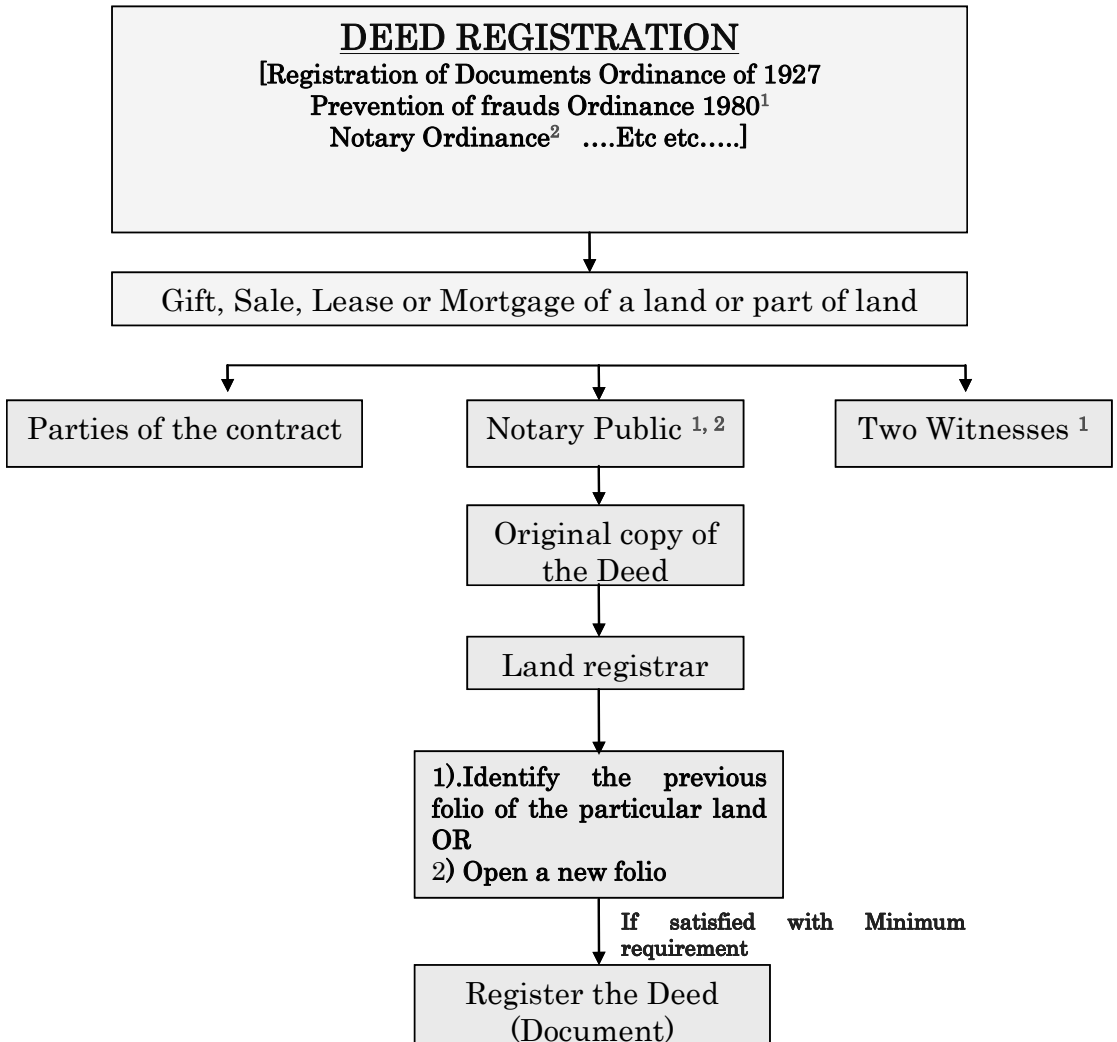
DEED REGISTRATION
[Registration of Documents Ordinance of 1927
Prevention of frauds Ordinance 1980$^1$
Notary Ordinance$^2$ ....Etc etc.....]

Gift, Sale, Lease or Mortgage of a land or part of land

Parties of the contract

Notary Public $^{1, 2}$

Two Witnesses $^1$

Original copy of the Deed

Land registrar

1).Identify the previous folio of the particular land
OR
2) Open a new folio

If satisfied with Minimum requirement

Register the Deed (Document)